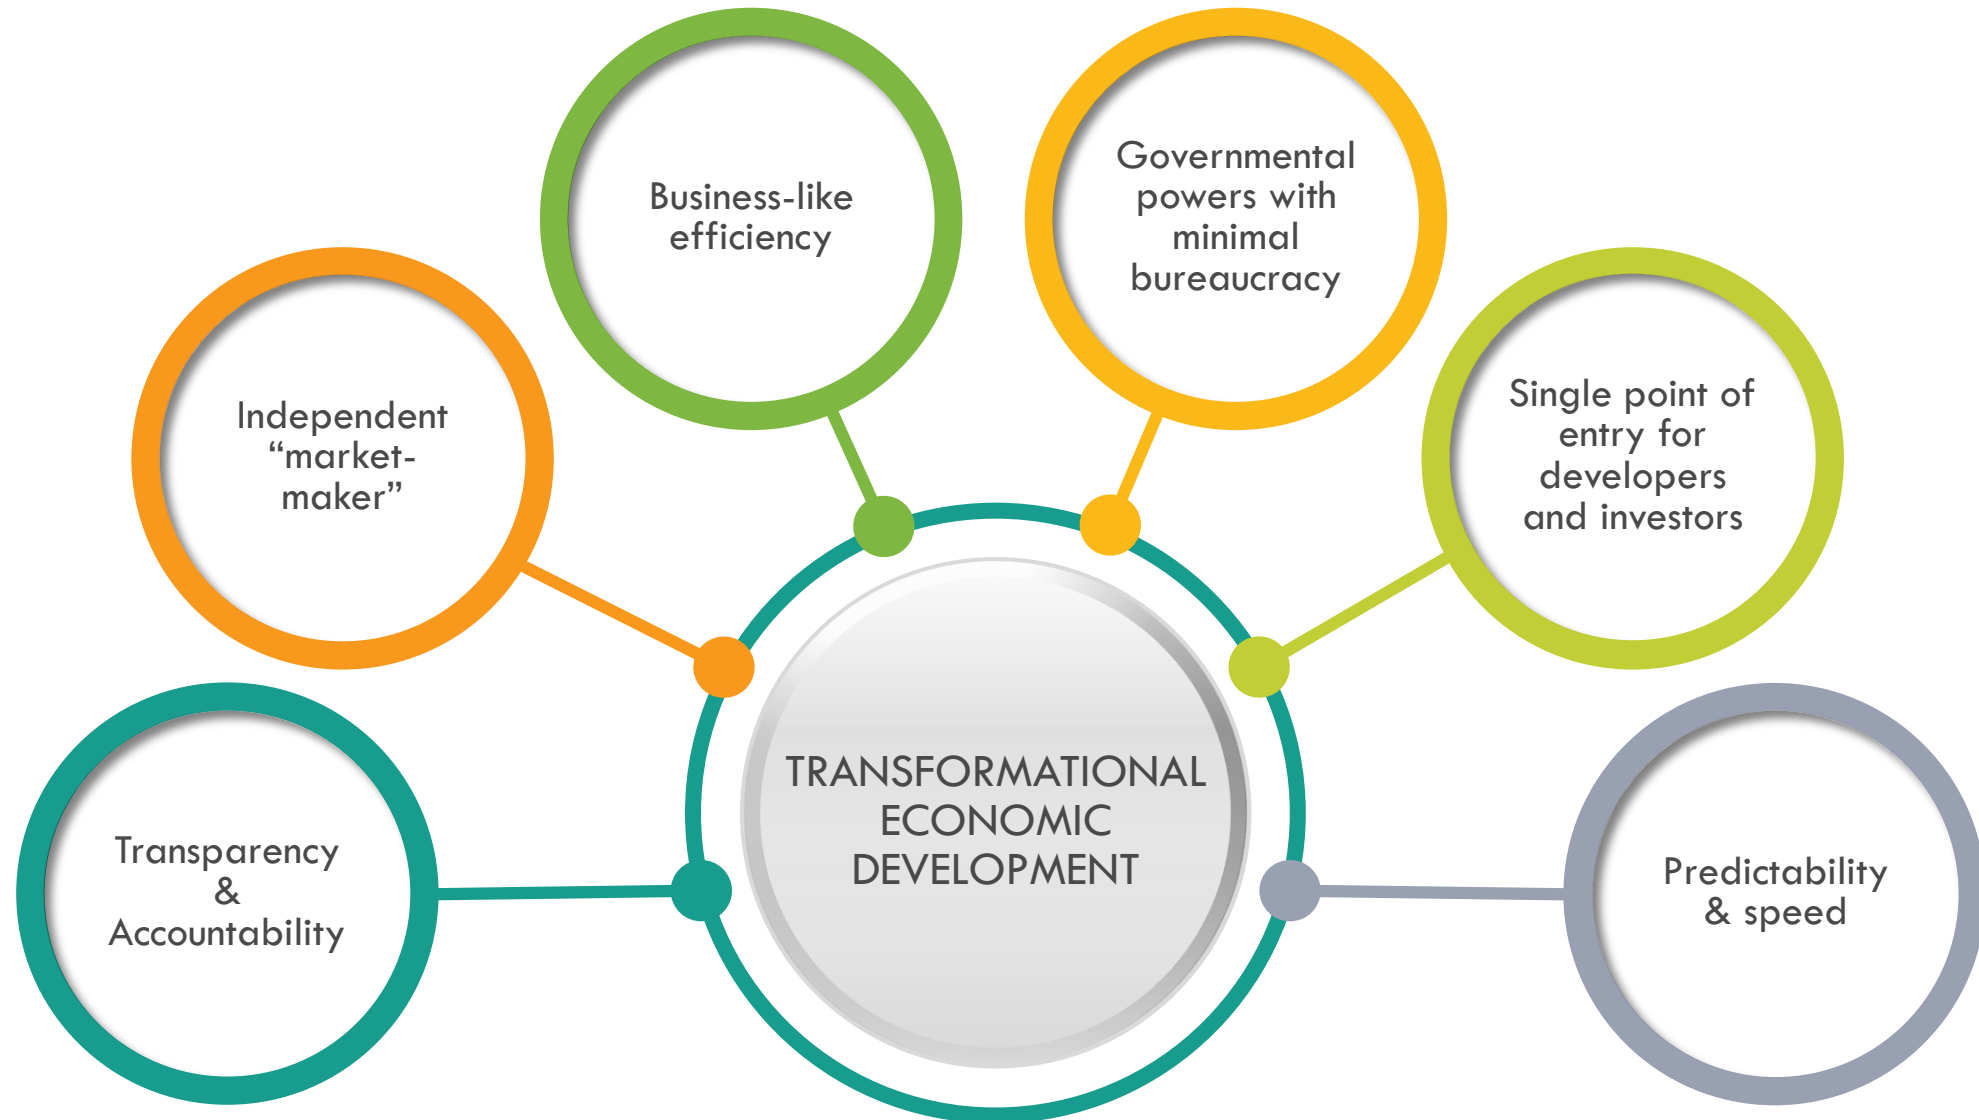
Business-like efficiency

Governmental powers with minimal bureaucracy

Independent “market-maker”

Single point of entry for developers and investors

TRANSFORMATIONAL ECONOMIC DEVELOPMENT

Transparency & Accountability

Predictability & speed